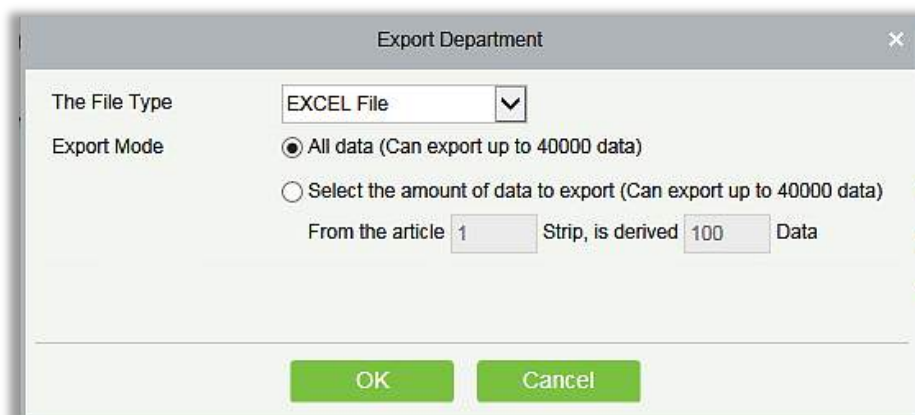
Export Department

The File Type EXCEL File

Export Mode All data (Can export up to 40000 data)

Select the amount of data to export (Can export up to 40000 data)

From the article 1 Strip, is derived 100 Data

OK Cancel